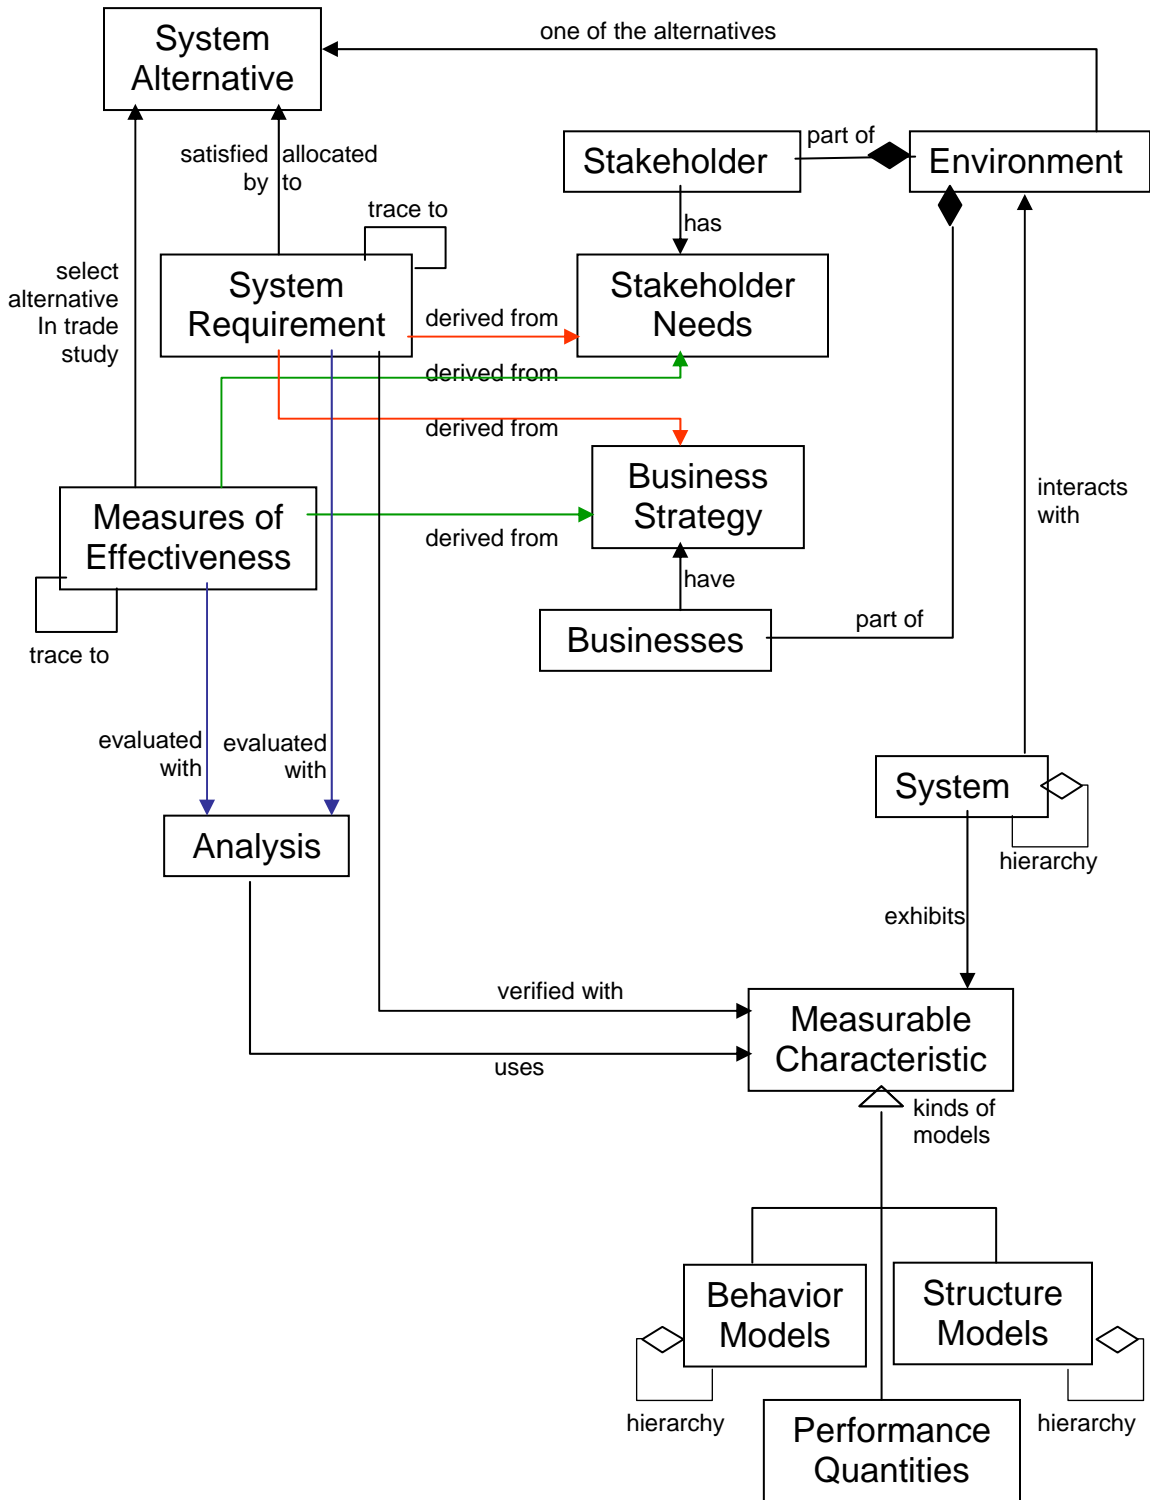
System Alternative

one of the alternatives

satisfied by

allocated to

Stakeholder

part of

Environment

trace to

has

select alternative In trade study

System Requirement

derived from

Stakeholder Needs

derived from

derived from

Business Strategy

interacts with

Measures of Effectiveness

derived from

have

trace to

Businesses

part of

evaluated with

evaluated with

System

hierarchy

Analysis

exhibits

verified with

Measurable Characteristic

uses

kinds of models

Behavior Models

Structure Models

hierarchy

hierarchy

Performance Quantities